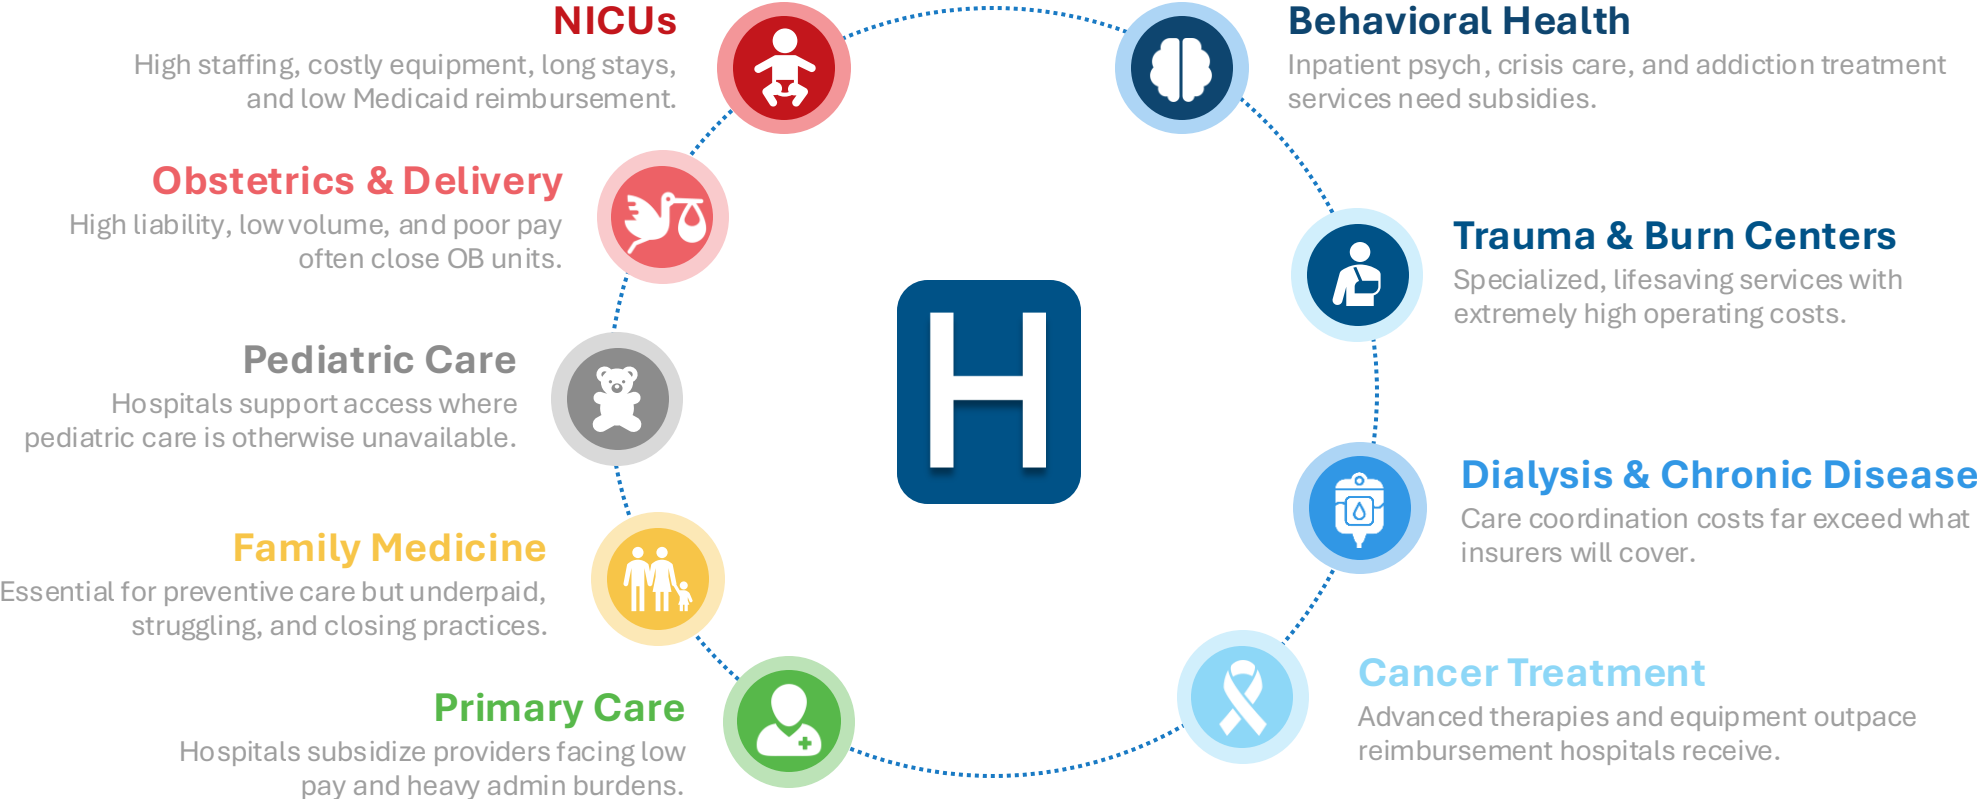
NICUs
High staffing, costly equipment, long stays, and low Medicaid reimbursement.

Obstetrics & Delivery
High liability, low volume, and poor pay often close OB units.

Pediatric Care
Hospitals support access where pediatric care is otherwise unavailable.

Family Medicine
Essential for preventive care but underpaid, struggling, and closing practices.

Primary Care
Hospitals subsidize providers facing low pay and heavy admin burdens.

H

Behavioral Health
Inpatient psych, crisis care, and addiction treatment services need subsidies.

Trauma & Burn Centers
Specialized, lifesaving services with extremely high operating costs.

Dialysis & Chronic Disease
Care coordination costs far exceed what insurers will cover.

Cancer Treatment
Advanced therapies and equipment outpace reimbursement hospitals receive.